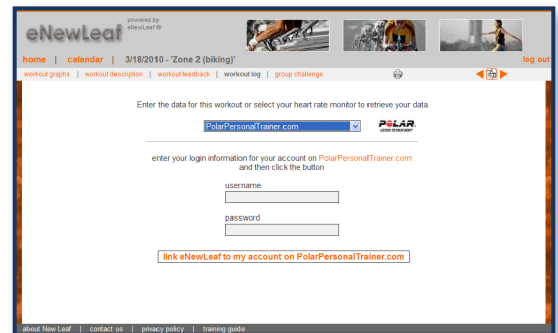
eNewLeaf powered by eNewLeaf®

home | calendar | 3/18/2010 - 'Zone 2 (biking)'

log out

workout graphs | workout description | workout feedback | workout log | group challenge

Enter the data for this workout or select your heart rate monitor to retrieve your data.

PolarPersonalTrainer.com

POLAR. LISTEN TO YOUR BODY

enter your login information for your account on PolarPersonalTrainer.com and then click the button

username

password

link eNewLeaf to my account on PolarPersonalTrainer.com

about New Leaf | contact us | privacy policy | training guide